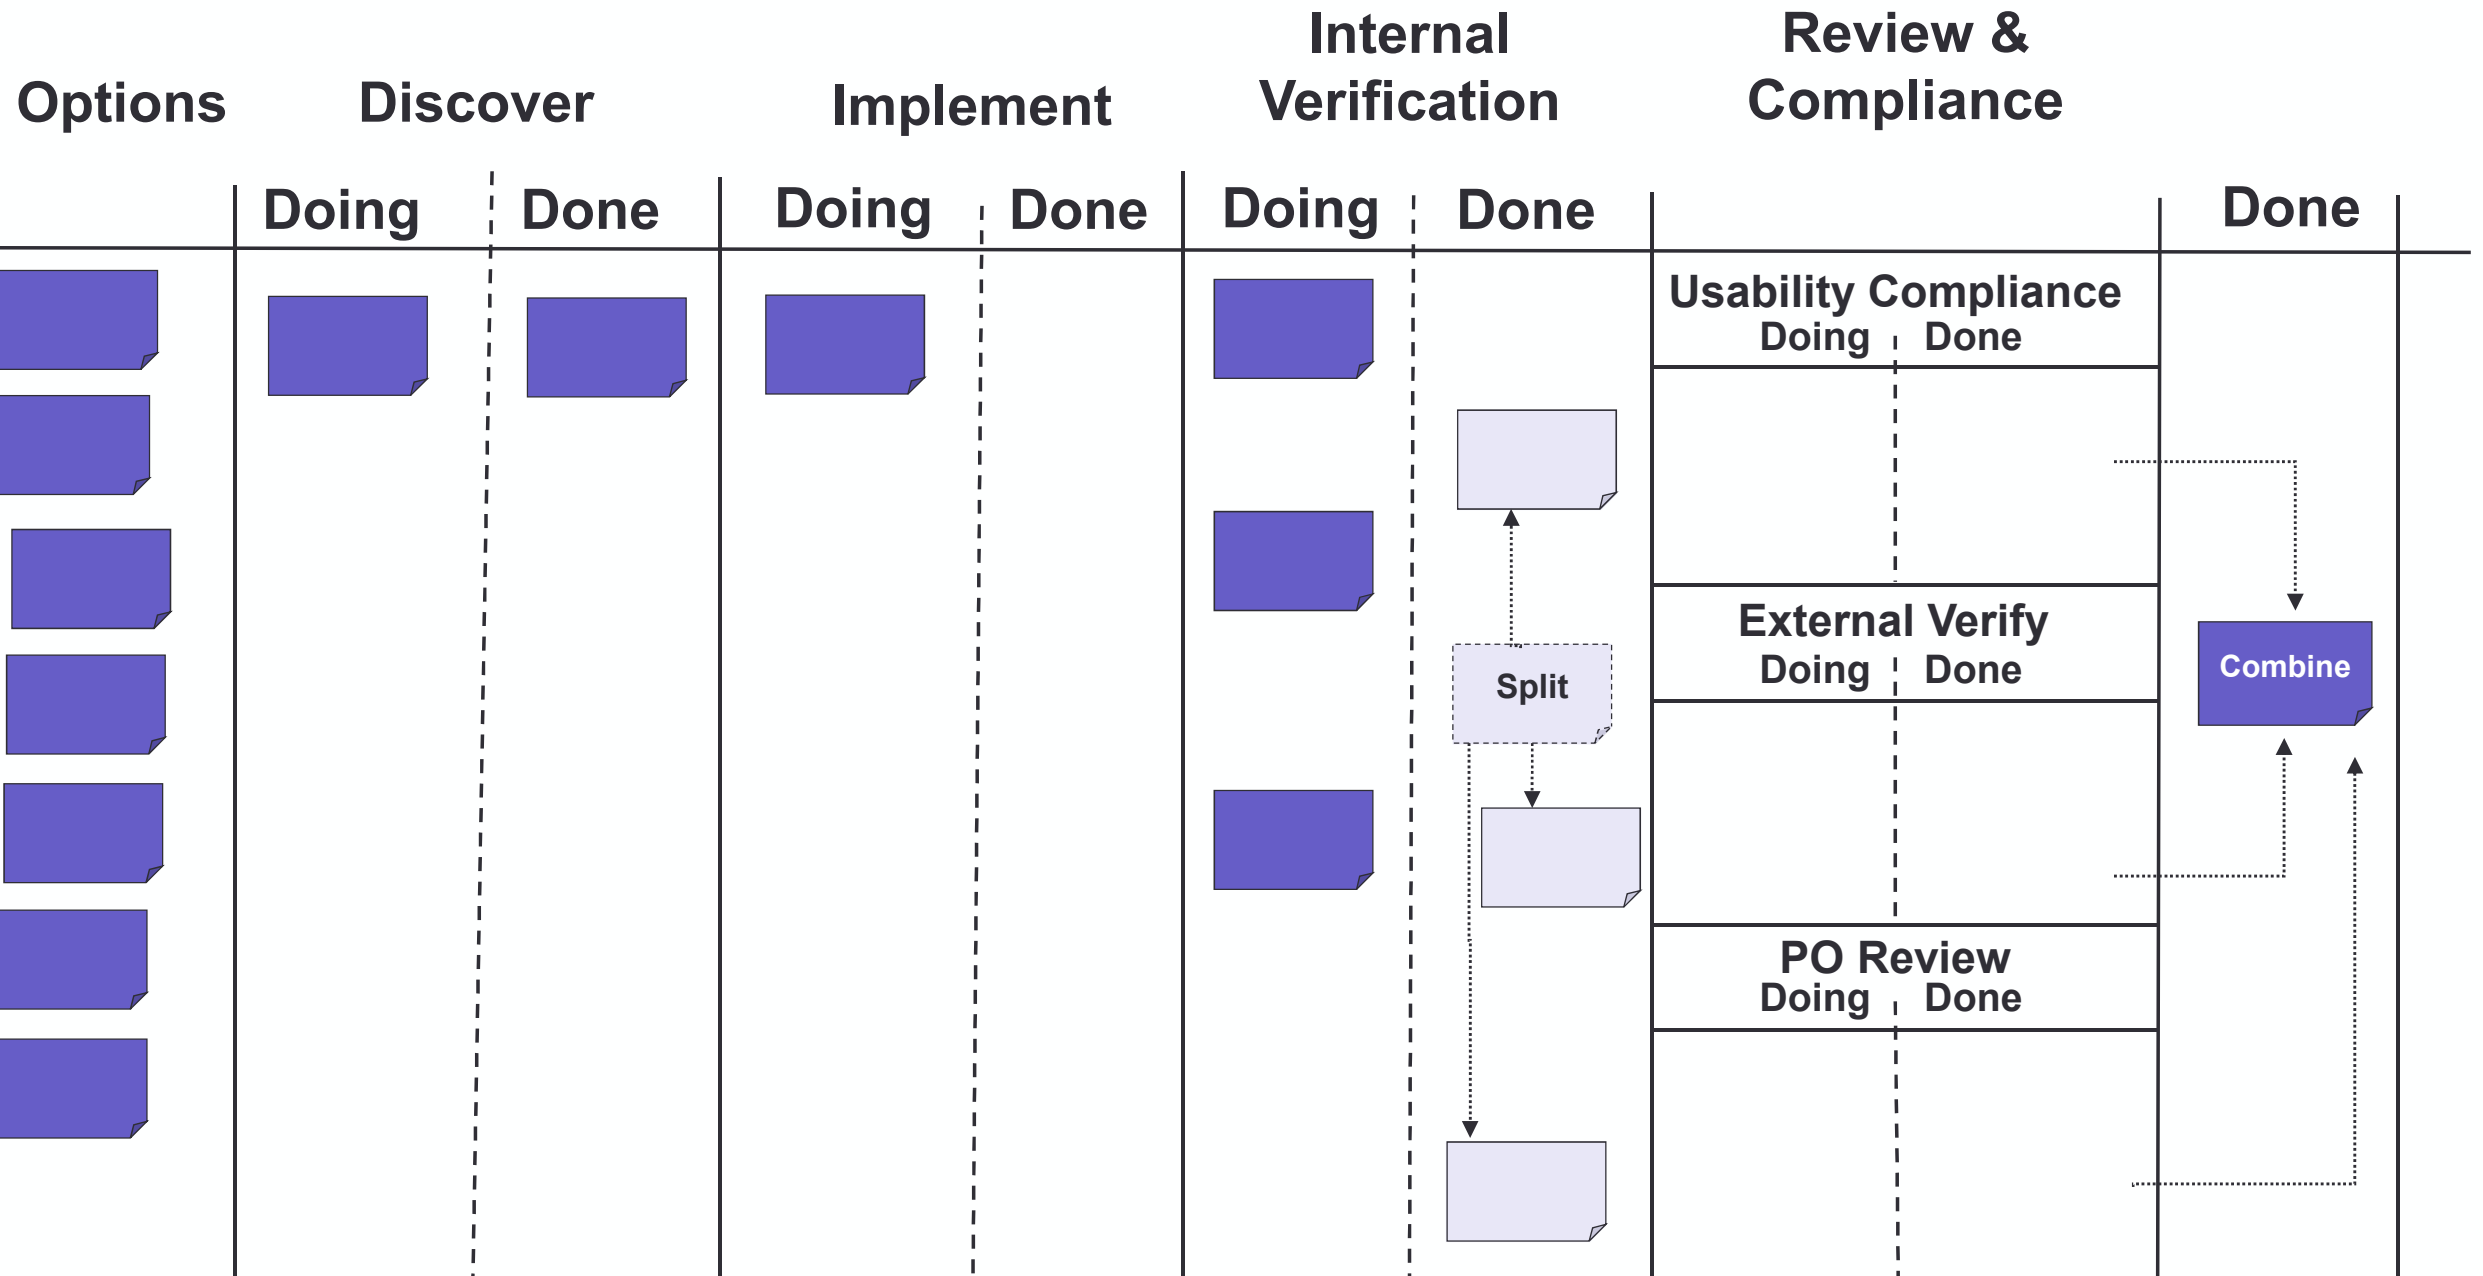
Options

Discover

Implement

Internal Verification

Review & Compliance

Doing

Done

Doing

Done

Doing

Done

Done

Usability Compliance
Doing Done

External Verify
Doing Done

PO Review
Doing Done

Split

Combine